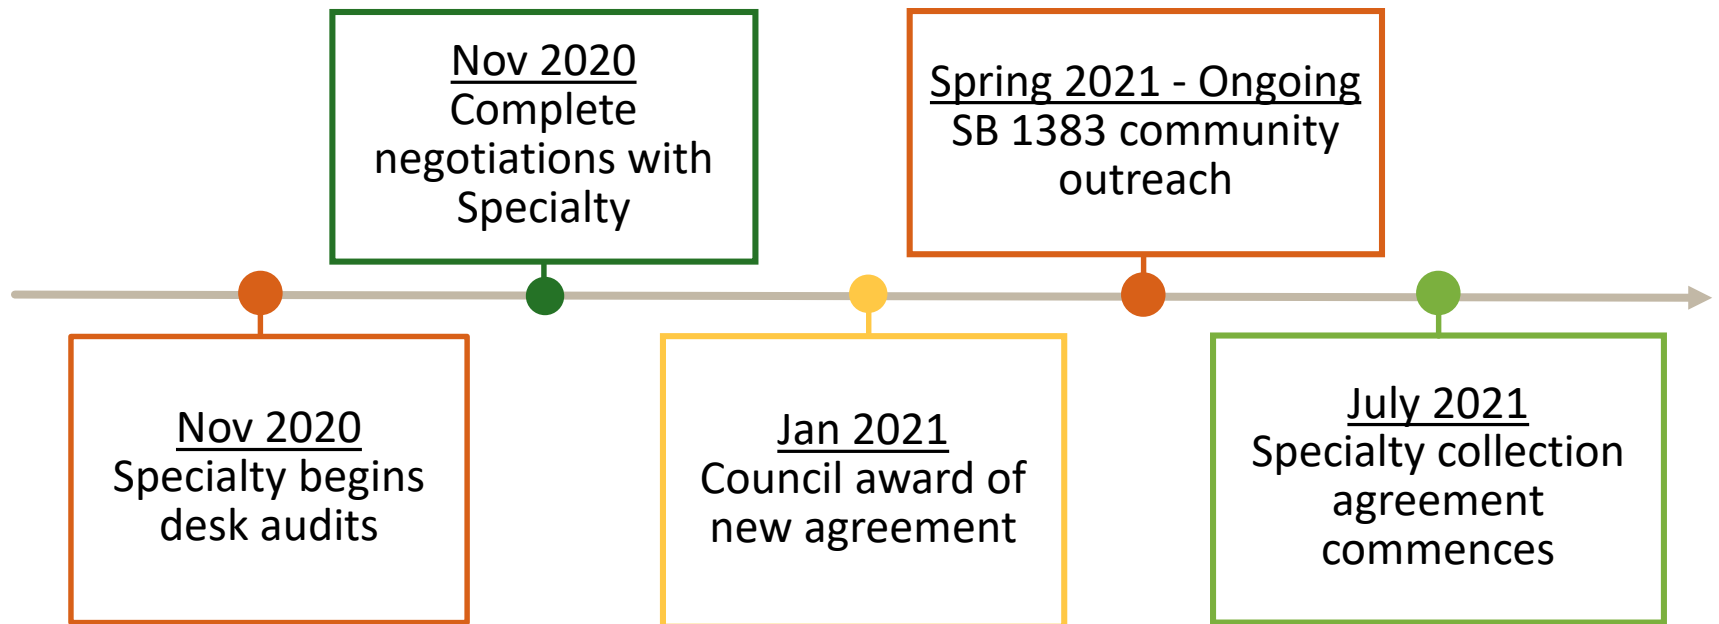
Nov 2020
Specialty begins desk audits

Nov 2020
Complete negotiations with Specialty

Jan 2021
Council award of new agreement

Spring 2021 - Ongoing
SB 1383 community outreach

July 2021
Specialty collection agreement commences